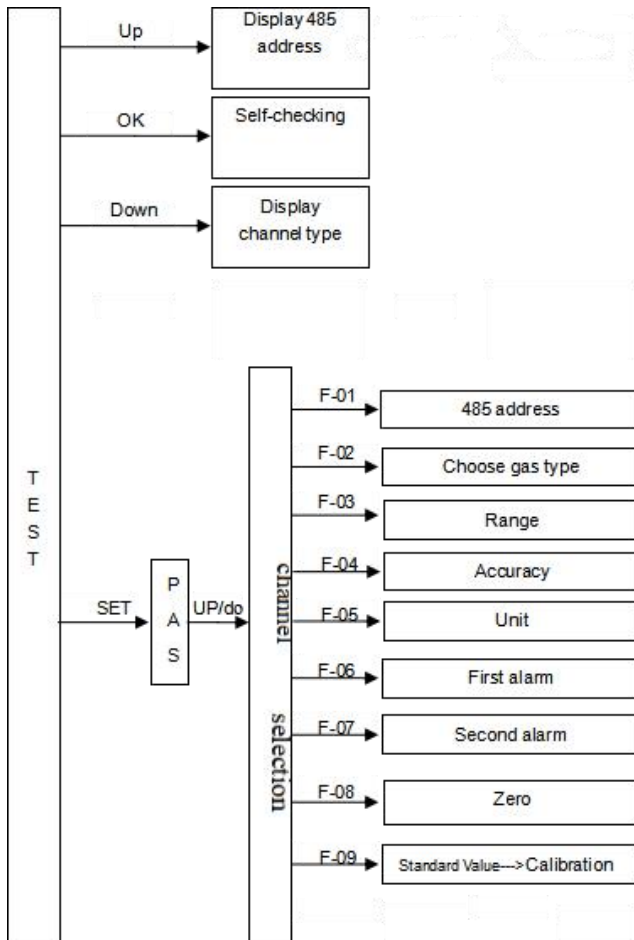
Up
Display 485 address

OK
Self-checking

Down
Display channel type

T
E
S
T

SET
P
A
S
UP/do

channel selection

F-01
485 address

F-02
Choose gas type

F-03
Range

F-04
Accuracy

F-05
Unit

F-06
First alarm

F-07
Second alarm

F-08
Zero

F-09
Standard Value--->Calibration